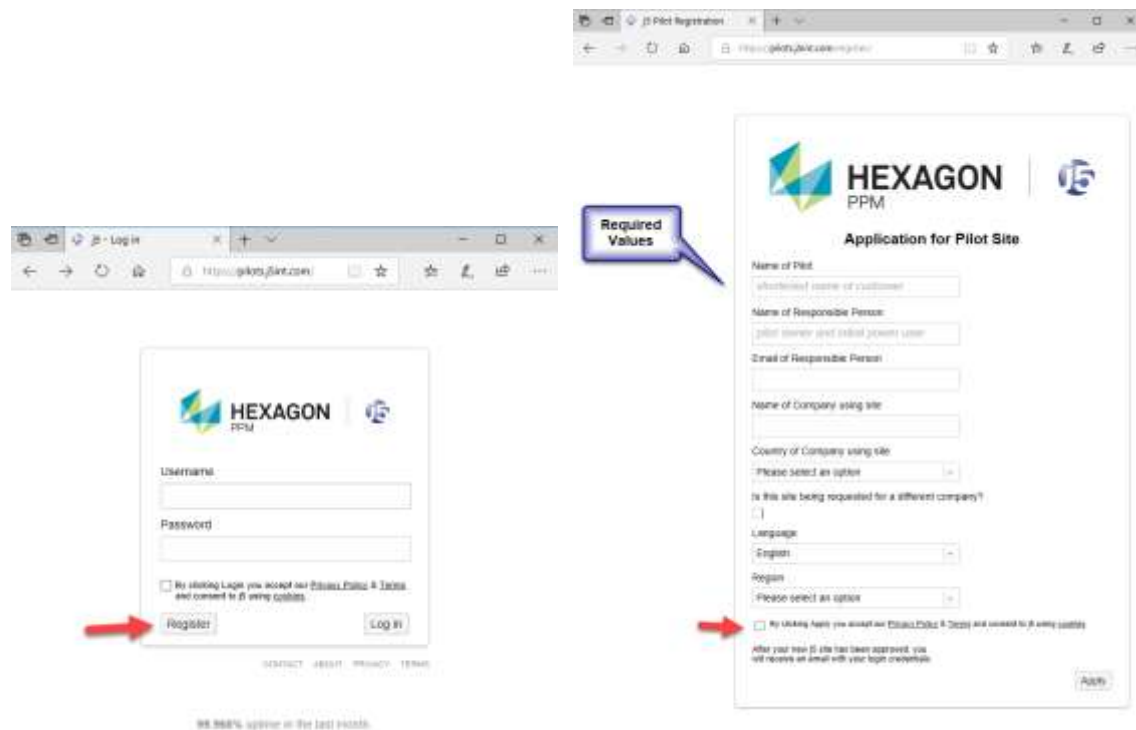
j5 - Log in
https://pilots.j5int.com/

HEXAGON
PPM

Username

Password

By clicking Login you accept our Privacy Policy & Terms and consent to j5 using cookies.

Register

Log in

CONTACT ABOUT PRIVACY TERMS

99.968% uptime in the last month

j5 Pilot Registration
https://pilots.j5int.com/register

Required Values

HEXAGON
PPM

Application for Pilot Site

Name of Pilot
shortened name of customer

Name of Responsible Person
pilot owner and initial power user

Email of Responsible Person

Name of Company using site

Country of Company using site
Please select an option

Is this site being requested for a different company?

Language
English

Region
Please select an option

By clicking Apply you accept our Privacy Policy & Terms and consent to j5 using cookies.

After your new j5 site has been approved, you will receive an email with your login credentials.

Apply